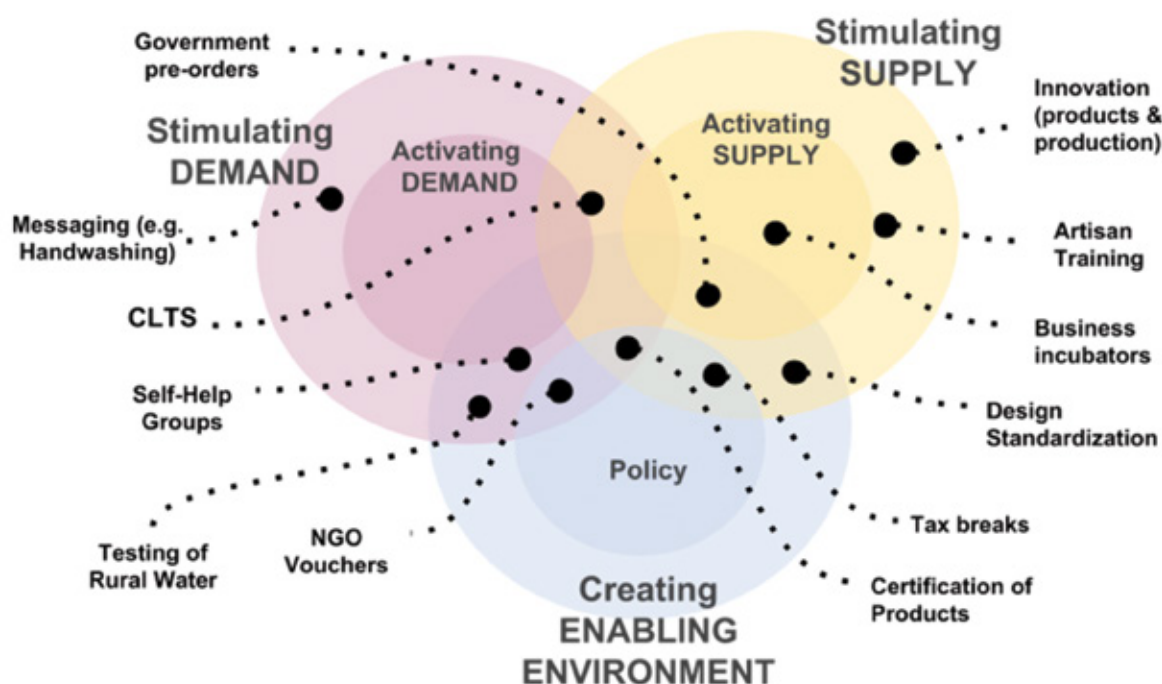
Government pre-orders

Stimulating SUPPLY

Stimulating DEMAND

Activating DEMAND

Activating SUPPLY

Innovation (products & production)

Messaging (e.g. Handwashing)

Artisan Training

CLTS

Business incubators

Self-Help Groups

Design Standardization

Policy

Testing of Rural Water

NGO Vouchers

Tax breaks

Certification of Products

Creating ENABLING ENVIRONMENT